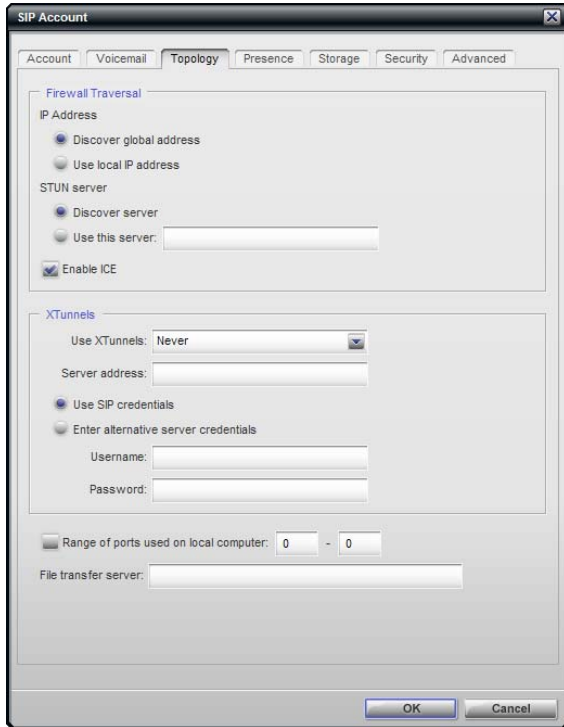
SIP Account

Account | Voicemail | Topology | Presence | Storage | Security | Advanced

Firewall Traversal

IP Address

Discover global address

Use local IP address

STUN server

Discover server

Use this server:

Enable ICE

XTunnels

Use XTunnels: Never

Server address:

Use SIP credentials

Enter alternative server credentials

Username:

Password:

Range of ports used on local computer: 0 - 0

File transfer server:

OK

Cancel